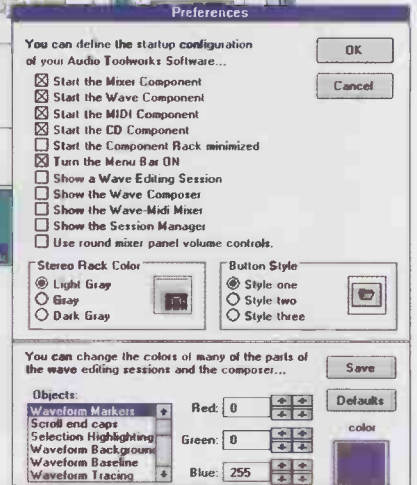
Preferences

You can define the startup configuration of your Audio Toolworks Software...

OK

Cancel

☒ Start the Mixer Component
☒ Start the Wave Component
☒ Start the MIDI Component
☒ Start the CD Component
☐ Start the Component Rack minimized
☒ Turn the Menu Bar ON
☐ Show a Wave Editing Session
☐ Show the Wave Composer
☐ Show the Wave-Midi Mixer
☐ Show the Session Manager
☐ Use round mixer panel volume controls.

Stereo Rack Color
◉ Light Gray
○ Gray
○ Dark Gray

Button Style
◉ Style one
○ Style two
○ Style three

You can change the colors of many of the parts of the wave editing sessions and the composer...

Save

Objects:
Waveform Markers
Scroll end caps
Selection Highlighting
Waveform Background
Waveform Baseline
Waveform Tracing

Red: 0
Green: 0
Blue: 255

Defaults

color